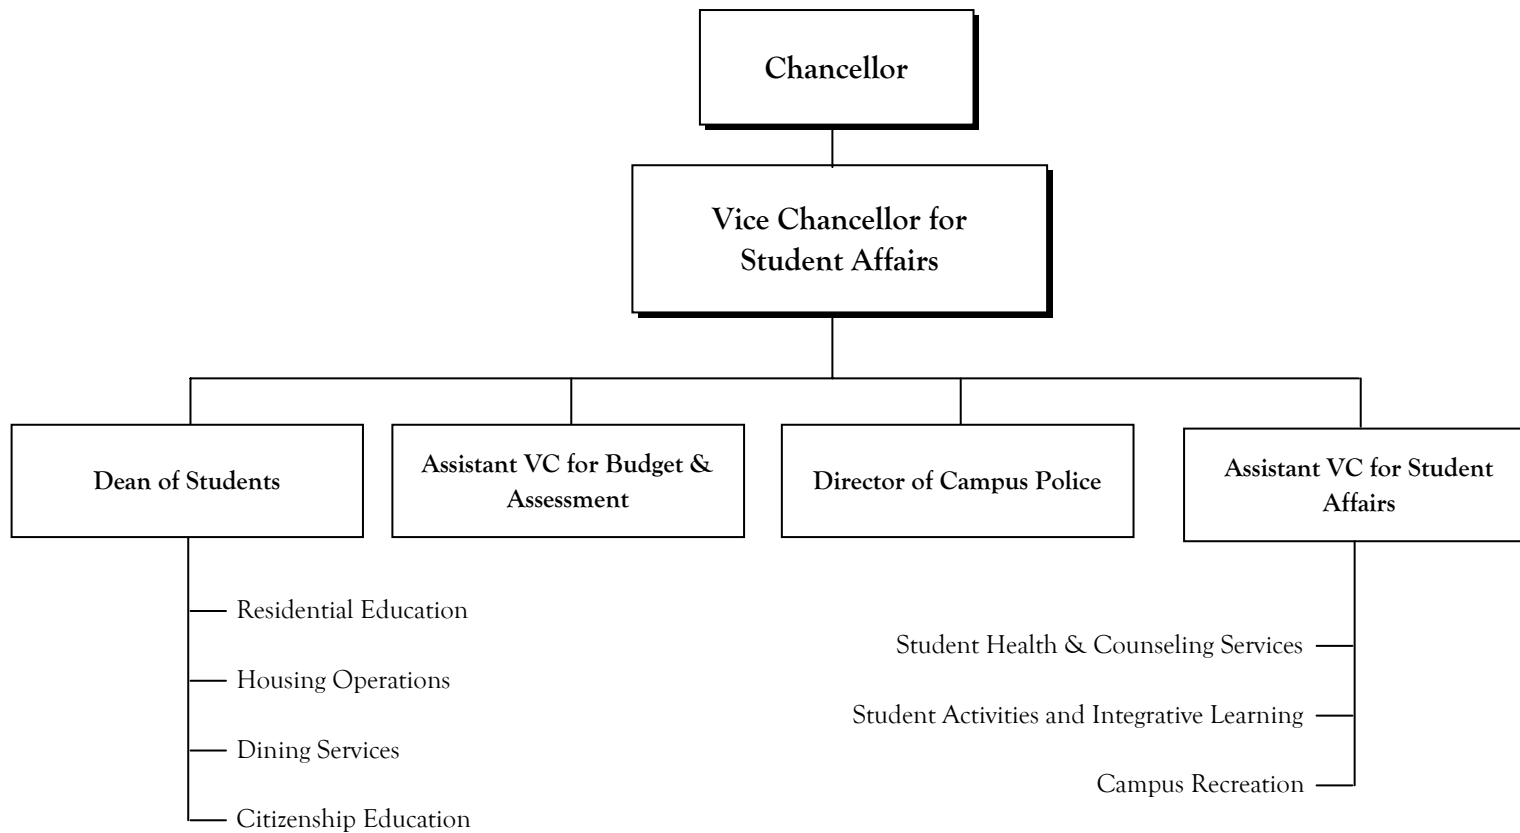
Chancellor

Vice Chancellor for Student Affairs

Dean of Students

Assistant VC for Budget & Assessment

Director of Campus Police

Assistant VC for Student Affairs

Residential Education

Housing Operations

Dining Services

Citizenship Education

Student Health & Counseling Services

Student Activities and Integrative Learning

Campus Recreation